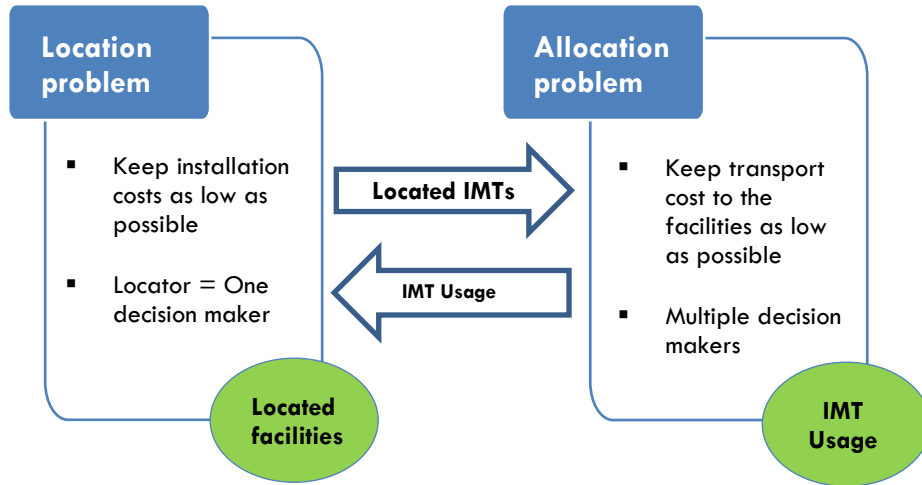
Location problem

- Keep installation costs as low as possible
- Locator = One decision maker

Located facilities

Located IMTs

IMT Usage

Allocation problem

- Keep transport cost to the facilities as low as possible
- Multiple decision makers

IMT Usage